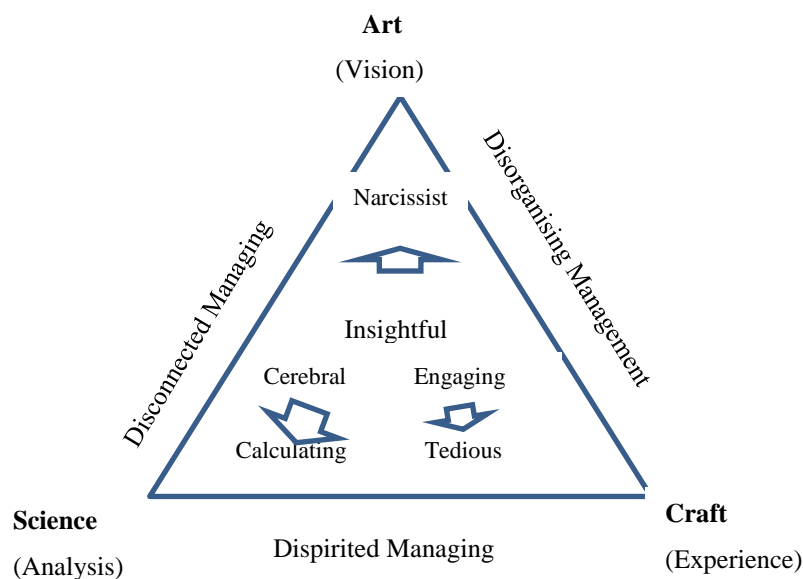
**Art**

(Vision)

Disconnected Managing

Disorganising Management

Narcissist

Insightful

Cerebral

Engaging

Calculating

Tedious

**Science**

(Analysis)

Dispirited Managing

**Craft**

(Experience)